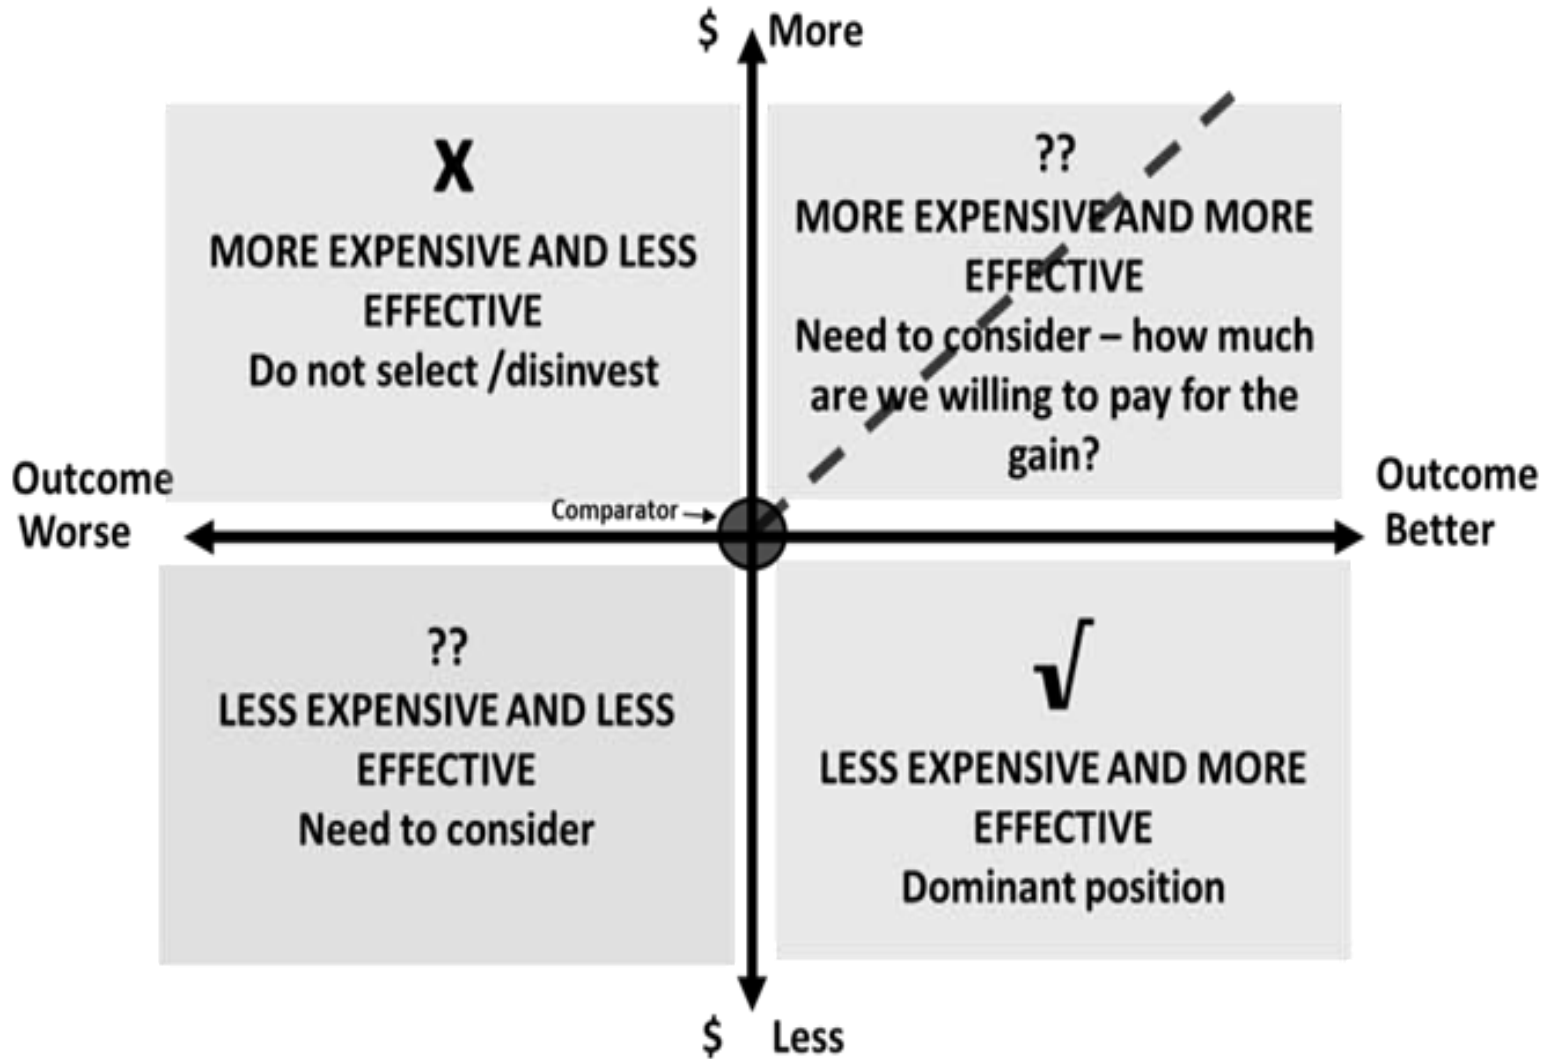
$ More

X
MORE EXPENSIVE AND LESS EFFECTIVE
Do not select /disinvest

??
MORE EXPENSIVE AND MORE EFFECTIVE
Need to consider – how much are we willing to pay for the gain?

Outcome Worse

Comparator

Outcome Better

??
LESS EXPENSIVE AND LESS EFFECTIVE
Need to consider

√
LESS EXPENSIVE AND MORE EFFECTIVE
Dominant position

$ Less